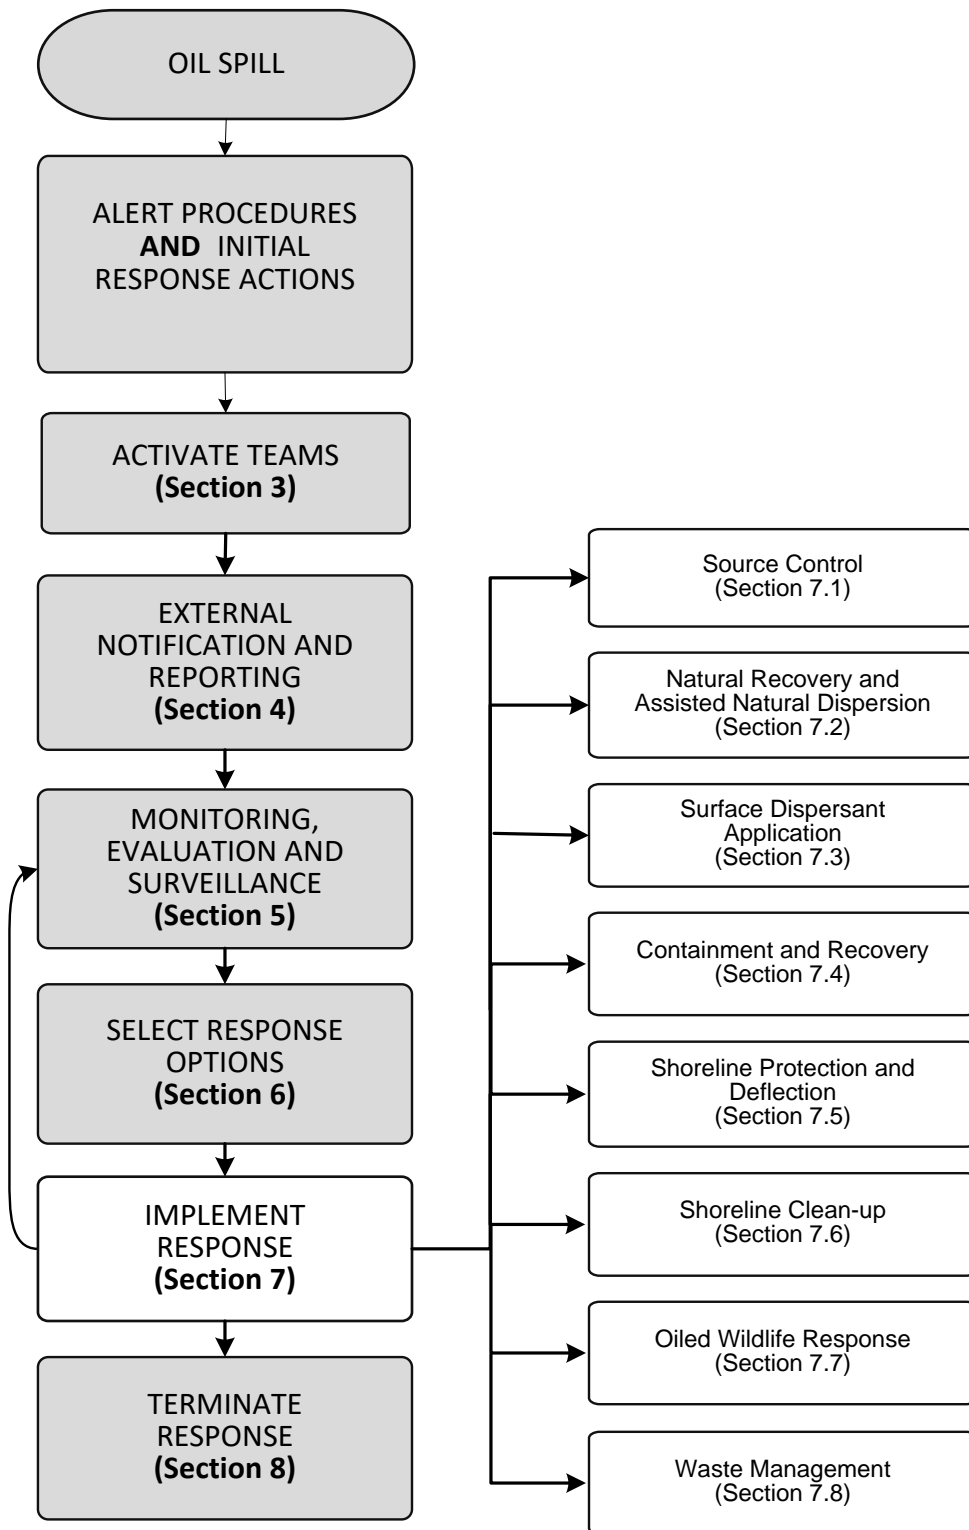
OIL SPILL

ALERT PROCEDURES **AND** INITIAL RESPONSE ACTIONS

ACTIVATE TEAMS
**(Section 3)**

EXTERNAL NOTIFICATION AND REPORTING
**(Section 4)**

MONITORING, EVALUATION AND SURVEILLANCE
**(Section 5)**

SELECT RESPONSE OPTIONS
**(Section 6)**

IMPLEMENT RESPONSE
**(Section 7)**

TERMINATE RESPONSE
**(Section 8)**

Source Control
(Section 7.1)

Natural Recovery and Assisted Natural Dispersion
(Section 7.2)

Surface Dispersant Application
(Section 7.3)

Containment and Recovery
(Section 7.4)

Shoreline Protection and Deflection
(Section 7.5)

Shoreline Clean-up
(Section 7.6)

Oiled Wildlife Response
(Section 7.7)

Waste Management
(Section 7.8)